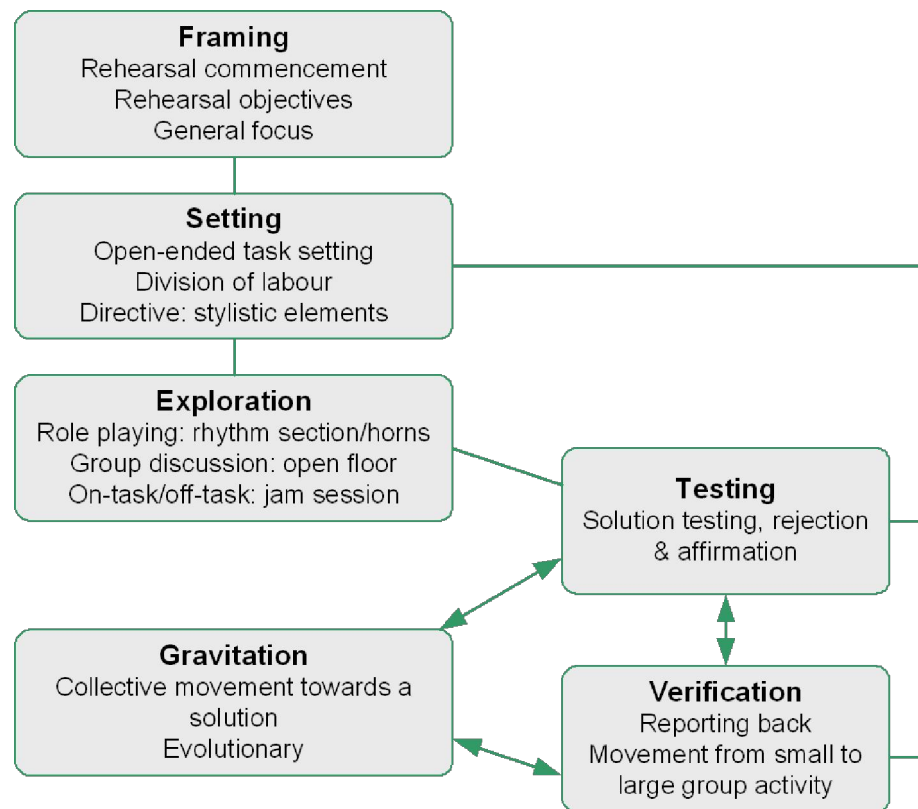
**Framing**
Rehearsal commencement
Rehearsal objectives
General focus

**Setting**
Open-ended task setting
Division of labour
Directive: stylistic elements

**Exploration**
Role playing: rhythm section/horns
Group discussion: open floor
On-task/off-task: jam session

**Testing**
Solution testing, rejection & affirmation

**Gravitation**
Collective movement towards a solution
Evolutionary

**Verification**
Reporting back
Movement from small to large group activity